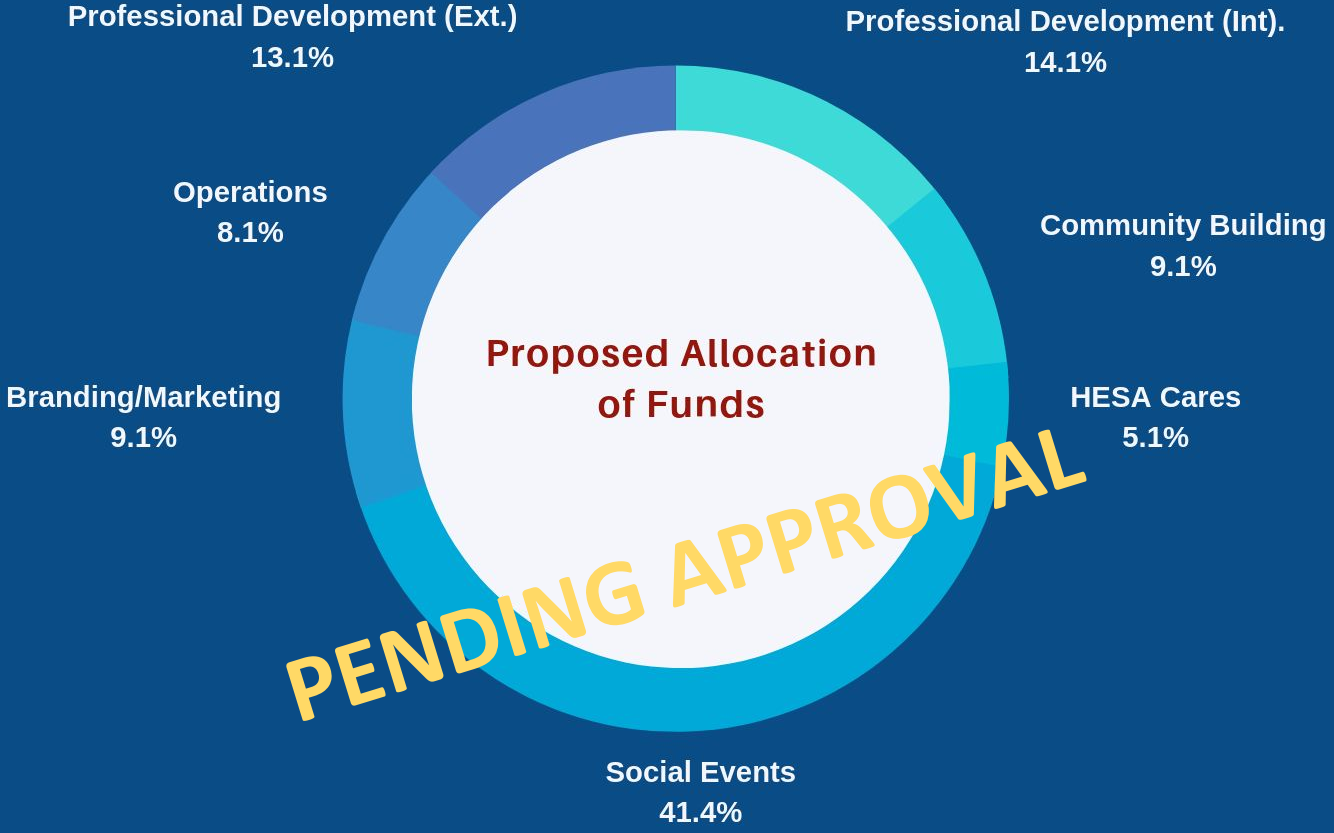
Professional Development (Ext.)
13.1%

Professional Development (Int).
14.1%

Operations
8.1%

Community Building
9.1%

Proposed Allocation of Funds

Branding/Marketing
9.1%

HESA Cares
5.1%

PENDING APPROVAL

Social Events
41.4%